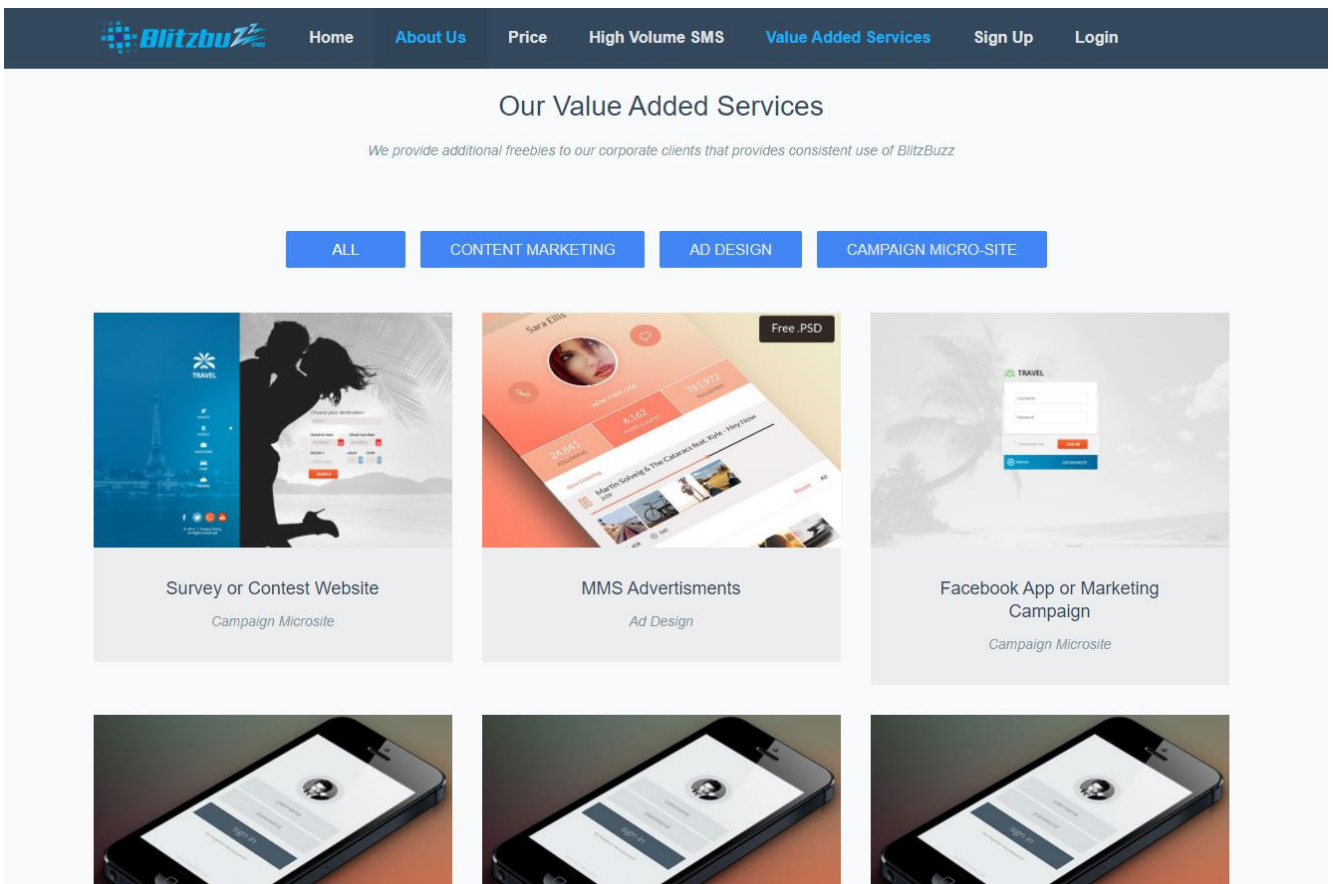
Blitzbuzz SMS

Home About Us Price High Volume SMS Value Added Services Sign Up Login

Our Value Added Services

We provide additional freebies to our corporate clients that provides consistent use of BlitzBuzz

ALL CONTENT MARKETING AD DESIGN CAMPAIGN MICRO-SITE

TRAVEL

Choose your destination

SEARCH

Sara Ellis

Free .PSD

24,841

6,162

761,972

Martin Solveig & The Cataracs feat. Kyle - Hey Now

TRAVEL

LOG IN

Survey or Contest Website

Campaign Microsite

MMS Advertisments

Ad Design

Facebook App or Marketing Campaign

Campaign Microsite

sign in

sign in

sign in